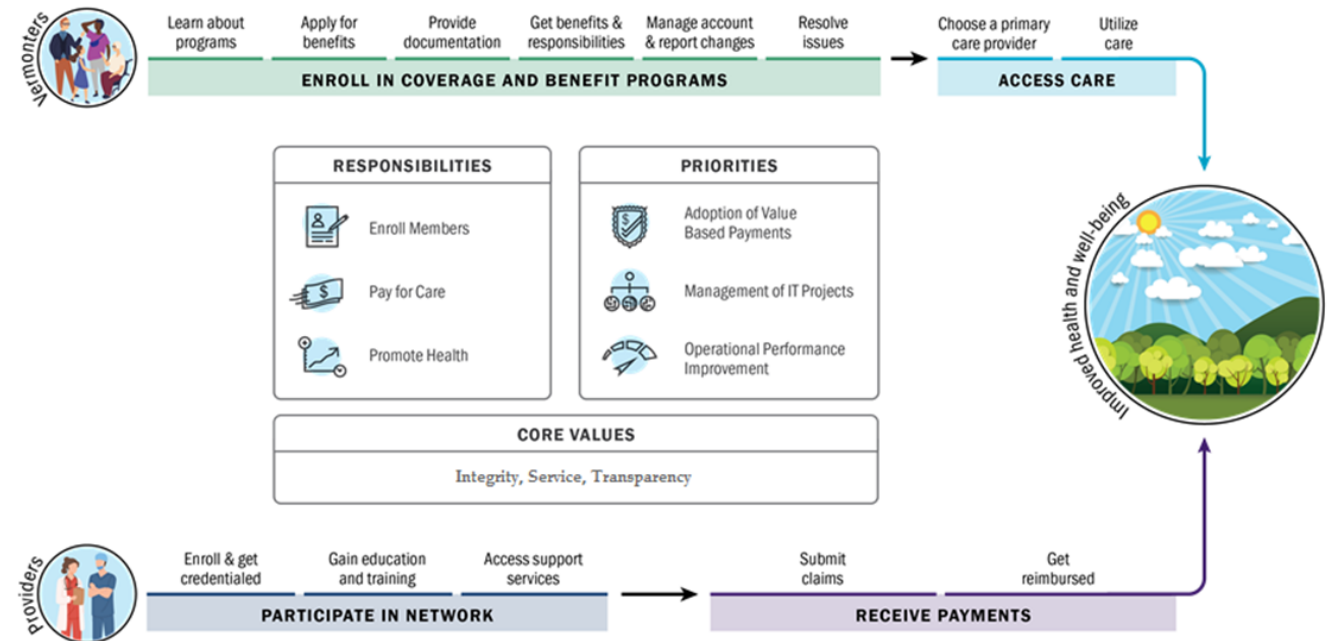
Vermonters

Learn about programs

Apply for benefits

Provide documentation

Get benefits & responsibilities

Manage account & report changes

Resolve issues

ENROLL IN COVERAGE AND BENEFIT PROGRAMS

Choose a primary care provider

Utilize care

ACCESS CARE

RESPONSIBILITIES

Enroll Members

Pay for Care

Promote Health

PRIORITIES

Adoption of Value Based Payments

Management of IT Projects

Operational Performance Improvement

CORE VALUES

Integrity, Service, Transparency

Improved health and well-being

Providers

Enroll & get credentialed

Gain education and training

Access support services

PARTICIPATE IN NETWORK

Submit claims

Get reimbursed

RECEIVE PAYMENTS